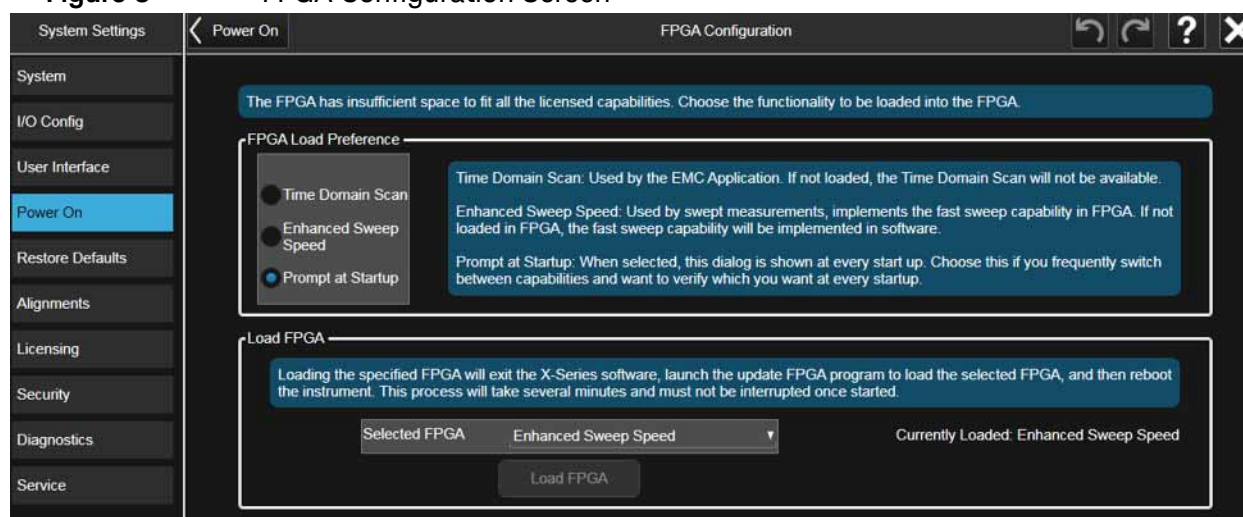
Figure 5 FPGA Configuration Screen

System Settings

Power On

FPGA Configuration

?

System

I/O Config

User Interface

Power On

Restore Defaults

Alignments

Licensing

Security

Diagnostics

Service

The FPGA has insufficient space to fit all the licensed capabilities. Choose the functionality to be loaded into the FPGA.

FPGA Load Preference

Time Domain Scan

Enhanced Sweep Speed

Prompt at Startup

Time Domain Scan: Used by the EMC Application. If not loaded, the Time Domain Scan will not be available.

Enhanced Sweep Speed: Used by swept measurements, implements the fast sweep capability in FPGA. If not loaded in FPGA, the fast sweep capability will be implemented in software.

Prompt at Startup: When selected, this dialog is shown at every start up. Choose this if you frequently switch between capabilities and want to verify which you want at every startup.

Load FPGA

Loading the specified FPGA will exit the X-Series software, launch the update FPGA program to load the selected FPGA, and then reboot the instrument. This process will take several minutes and must not be interrupted once started.

Selected FPGA

Enhanced Sweep Speed

Currently Loaded: Enhanced Sweep Speed

Load FPGA